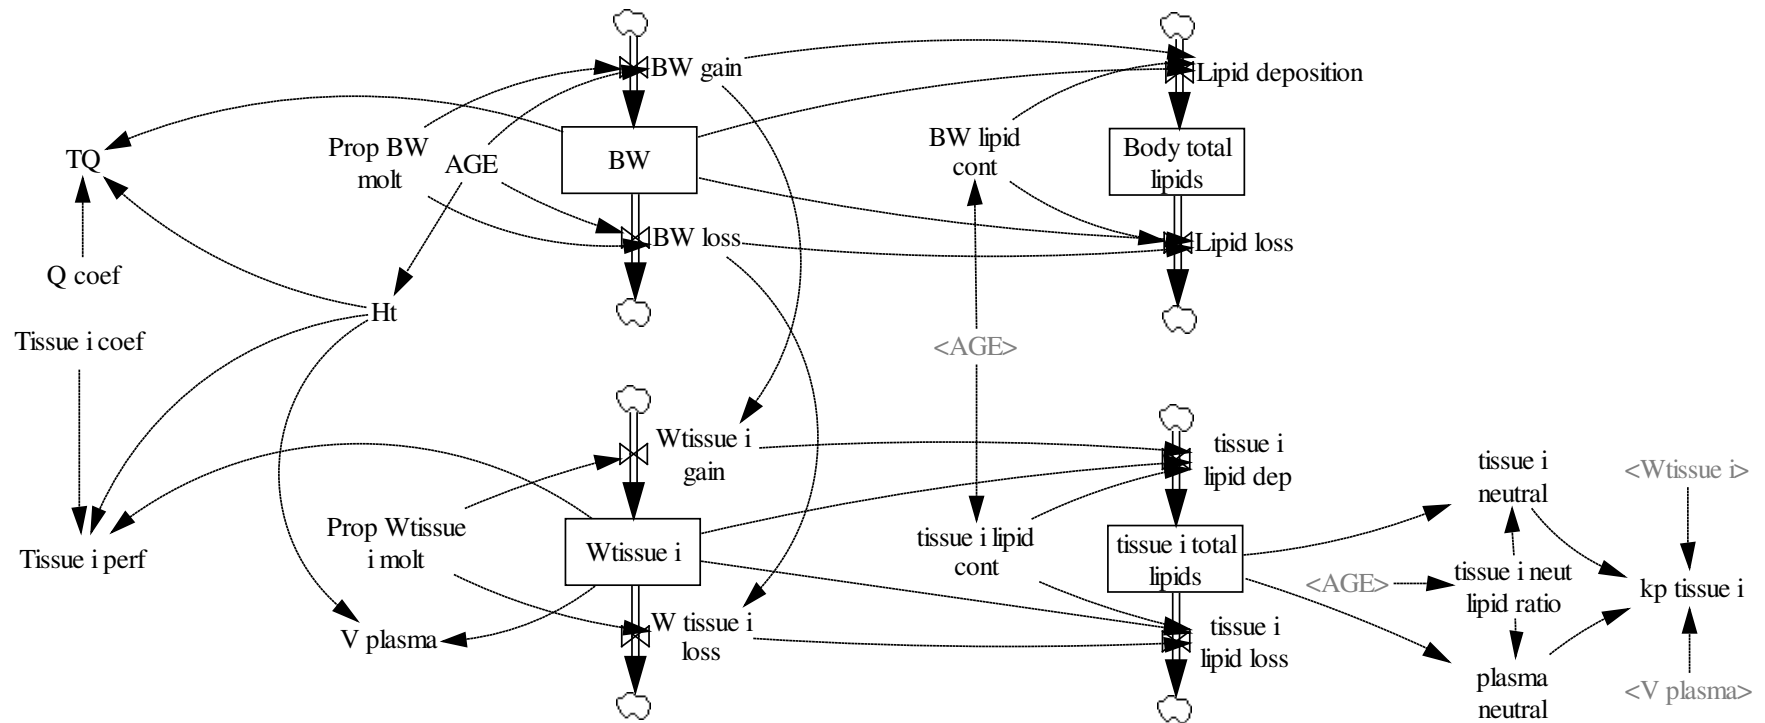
BW gain

Lipid deposition

TQ

Prop BW molt

AGE

BW

BW lipid cont

Body total lipids

BW loss

Lipid loss

Q coef

Ht

Tissue i coef

<AGE>

Wtissue i gain

tissue i lipid dep

tissue i neutral

<Wtissue i>

Prop Wtissue i molt

Wtissue i

tissue i lipid cont

tissue i total lipids

Tissue i perf

<AGE>

tissue i neut lipid ratio

kp tissue i

W tissue i loss

tissue i lipid loss

V plasma

plasma neutral

<V plasma>